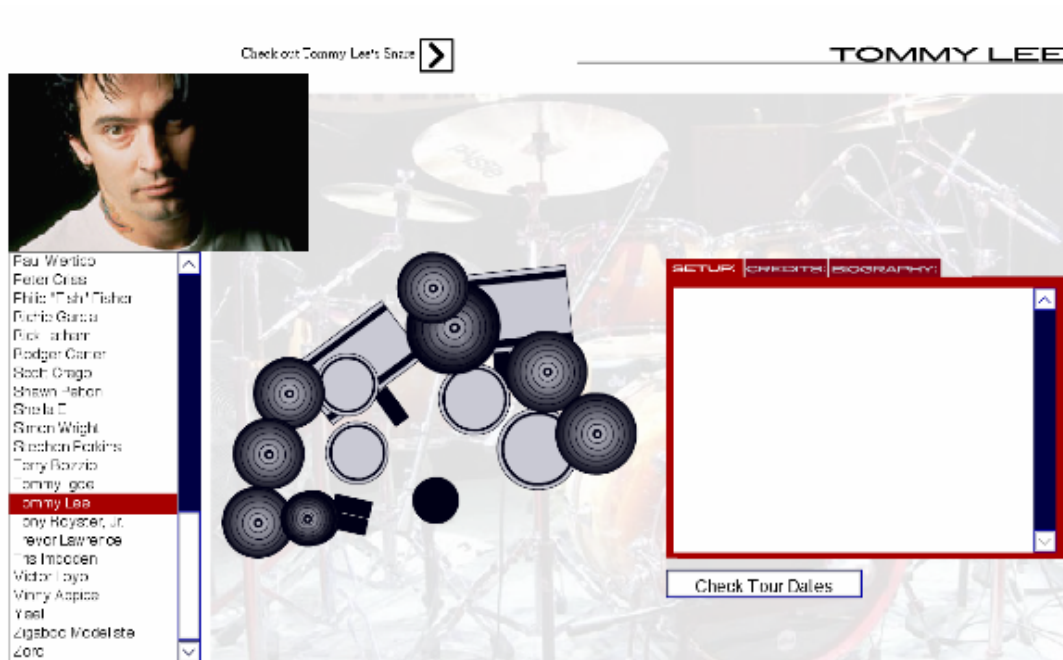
Check out Tommy Lee's Snare

TOMMY LEE

Pau Wertico
Peter Criss
Philip "Fish" Fisher
Richie Garcia
Rick Latham
Rodger Carter
Scott Crago
Shawn Pelton
Sheila E
Simon Wright
Stephen Perkins
Terry Bozzio
Tommy Igoe
Tommy Lee
Tony Royster, Jr.
Trevor Lawrence
Tris Imboden
Victor Loyo
Vinny Appice
Yael
Zigaboo Modeliste
Zoro

SETUP: CREDITS: BIOGRAPHY:

Check Tour Dates